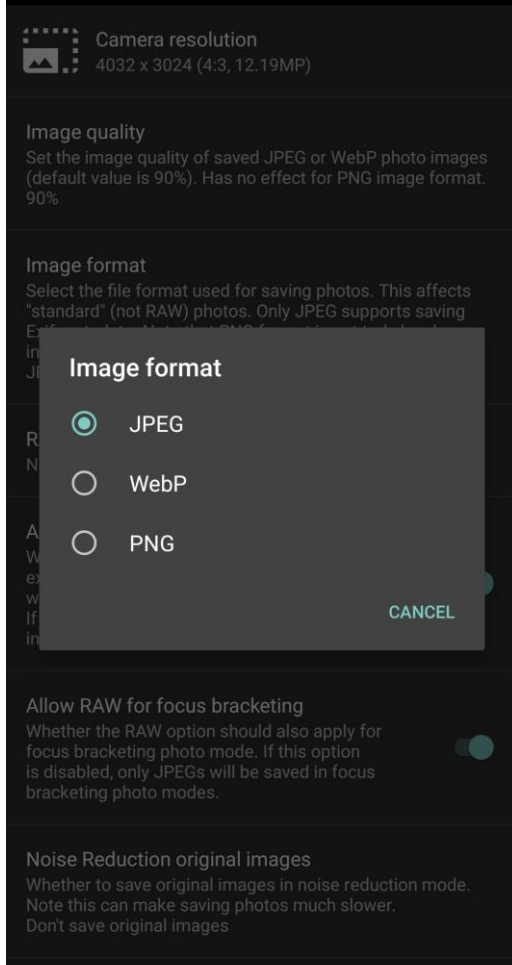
Camera resolution
4032 x 3024 (4:3, 12.19MP)

Image quality
Set the image quality of saved JPEG or WebP photo images (default value is 90%). Has no effect for PNG image format.
90%

Image format
Select the file format used for saving photos. This affects "standard" (not RAW) photos. Only JPEG supports saving Ex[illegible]
in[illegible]
JI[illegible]

Image format

JPEG

WebP

PNG

CANCEL

R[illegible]
N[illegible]

A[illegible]
W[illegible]
ex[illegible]
w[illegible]
If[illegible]
in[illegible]

Allow RAW for focus bracketing
Whether the RAW option should also apply for focus bracketing photo mode. If this option is disabled, only JPEGs will be saved in focus bracketing photo modes.

Noise Reduction original images
Whether to save original images in noise reduction mode. Note this can make saving photos much slower.
Don't save original images